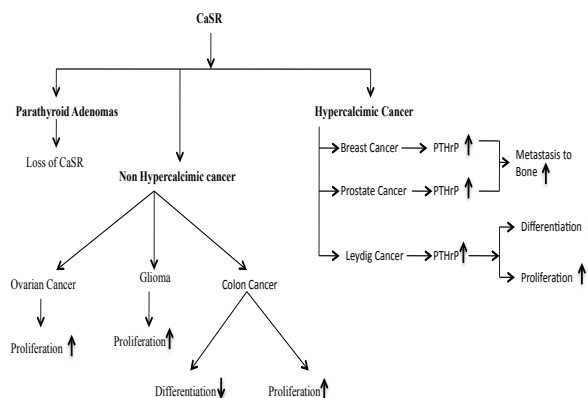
CaSR

Parathyroid Adenomas

Loss of CaSR

Non Hypercalcimic cancer

Hypercalcimic Cancer

Breast Cancer → PTHrP ↑

Prostate Cancer → PTHrP ↑

Metastasis to Bone ↑

Leydig Cancer → PTHrP ↑

Differentiation

Proliferation ↑

Ovarian Cancer

Glioma

Colon Cancer

Proliferation ↑

Proliferation ↑

Differentiation ↓

Proliferation ↑